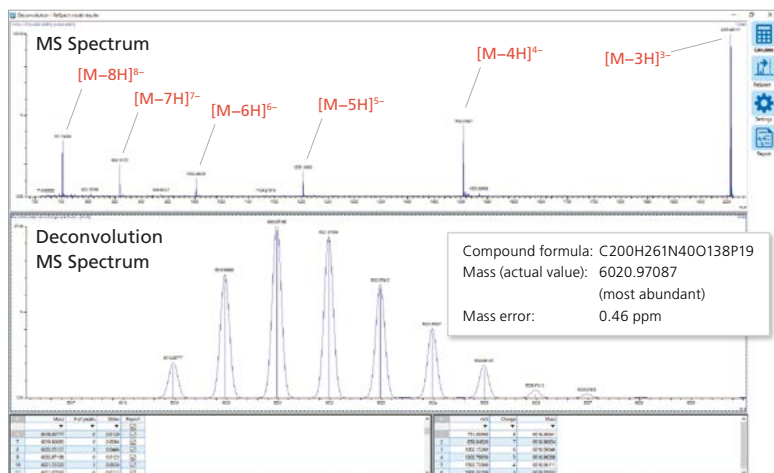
Deconvolution - ReSpect model results

MS Spectrum

[M−8H]$^{8-}$

[M−7H]$^{7-}$

[M−6H]$^{6-}$

[M−5H]$^{5-}$

[M−4H]$^{4-}$

[M−3H]$^{3-}$

Calculate

Reprocess

Settings

Report

Deconvolution MS Spectrum

Compound formula: C200H261N40O138P19

Mass (actual value): 6020.97087 (most abundant)

Mass error: 0.46 ppm

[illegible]